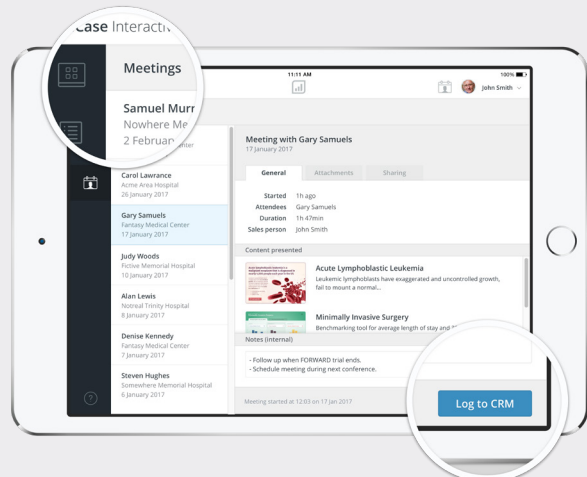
Case Interacti

Meetings

Samuel Murr
Nowhere Me
2 Februar

11:11 AM

100%

John Smith

Carol Lawrance
Acme Area Hospital
26 January 2017

Gary Samuels
Fantasy Medical Center
17 January 2017

Judy Woods
Fictive Memorial Hospital
10 January 2017

Alan Lewis
Notreal Trinity Hospital
8 January 2017

Denise Kennedy
Fantasy Medical Center
7 January 2017

Steven Hughes
Somewhere Memorial Hospital
6 January 2017

Meeting with Gary Samuels
17 January 2017

General | Attachments | Sharing

Started 1h ago
Attendees Gary Samuels
Duration 1h 47min
Sales person John Smith

Content presented

Acute Lymphoblastic Leukemia
Leukemic lymphoblasts have exaggerated and uncontrolled growth, fail to mount a normal...

Minimally Invasive Surgery
Benchmarking tool for average length of stay and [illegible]

Notes (internal)

- Follow up when FORWARD trial ends.
- Schedule meeting during next conference.

Meeting started at 12:03 on 17 Jan 2017

Log to CRM